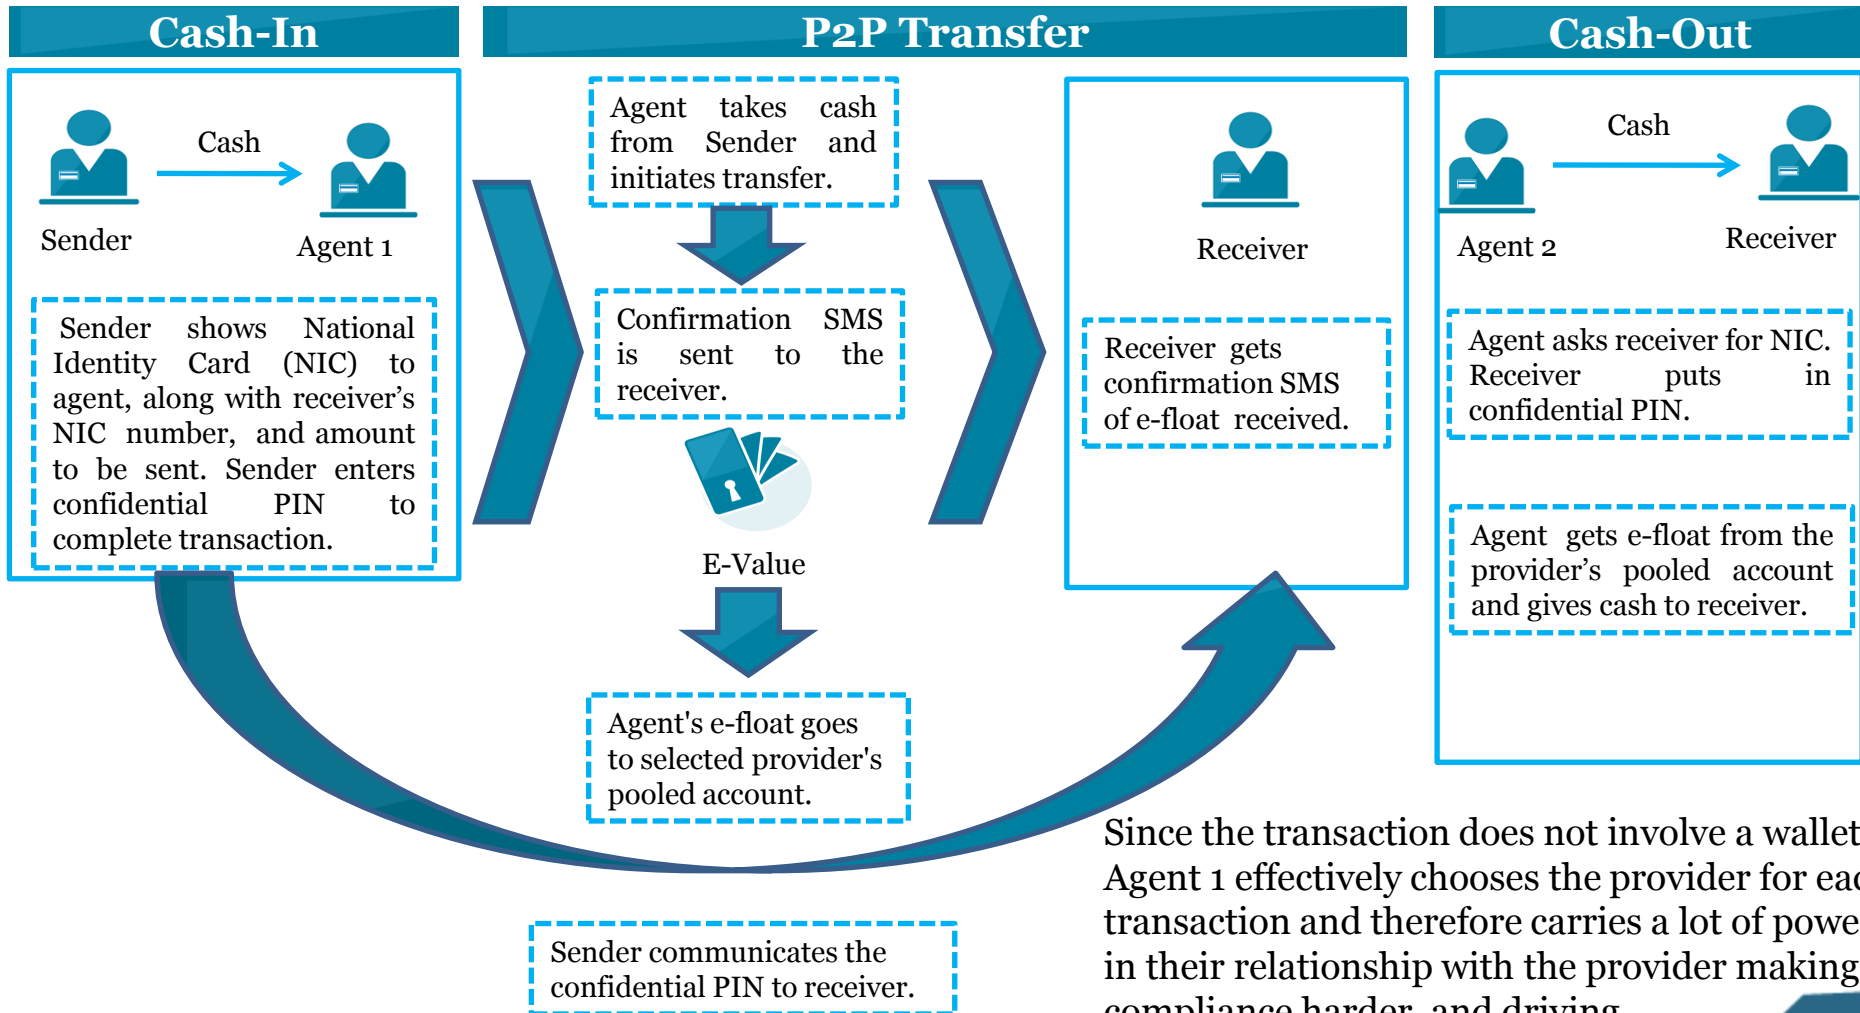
Cash-In

Cash

Sender

Agent 1

Sender shows National Identity Card (NIC) to agent, along with receiver's NIC number, and amount to be sent. Sender enters confidential PIN to complete transaction.

P2P Transfer

Agent takes cash from Sender and initiates transfer.

Confirmation SMS is sent to the receiver.

E-Value

Agent's e-float goes to selected provider's pooled account.

Receiver

Receiver gets confirmation SMS of e-float received.

Sender communicates the confidential PIN to receiver.

Cash-Out

Cash

Agent 2

Receiver

Agent asks receiver for NIC. Receiver puts in confidential PIN.

Agent gets e-float from the provider's pooled account and gives cash to receiver.

Since the transaction does not involve a wallet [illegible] Agent 1 effectively chooses the provider for ea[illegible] transaction and therefore carries a lot of powe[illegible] in their relationship with the provider making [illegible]
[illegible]